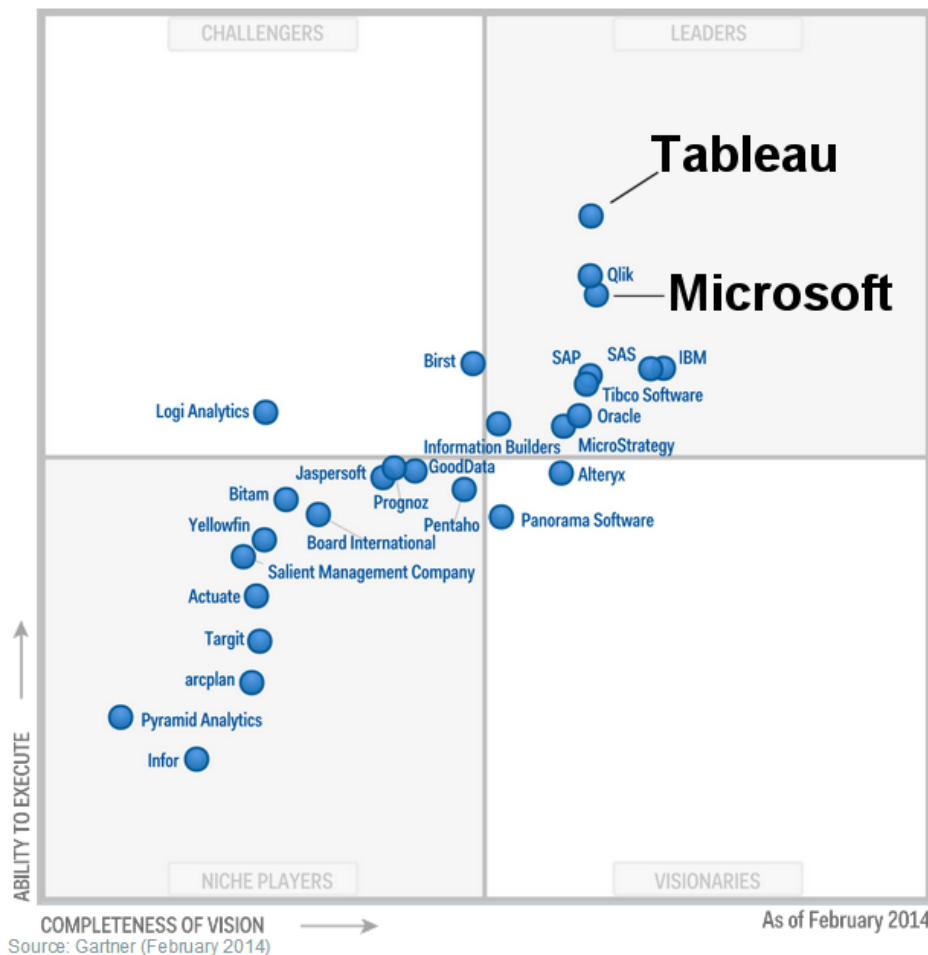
CHALLENGERS

LEADERS

Tableau

Qlik

Microsoft

Birst

SAP

SAS

IBM

Tibco Software

Logi Analytics

Oracle

Information Builders

MicroStrategy

Jaspersoft

GoodData

Alteryx

Bitam

Prognoz

Pentaho

Panorama Software

Yellowfin

Board International

Salient Management Company

Actuate

Targit

arcplan

Pyramid Analytics

Infor

NICHE PLAYERS

VISIONARIES

ABILITY TO EXECUTE

COMPLETENESS OF VISION

As of February 2014

Source: Gartner (February 2014)